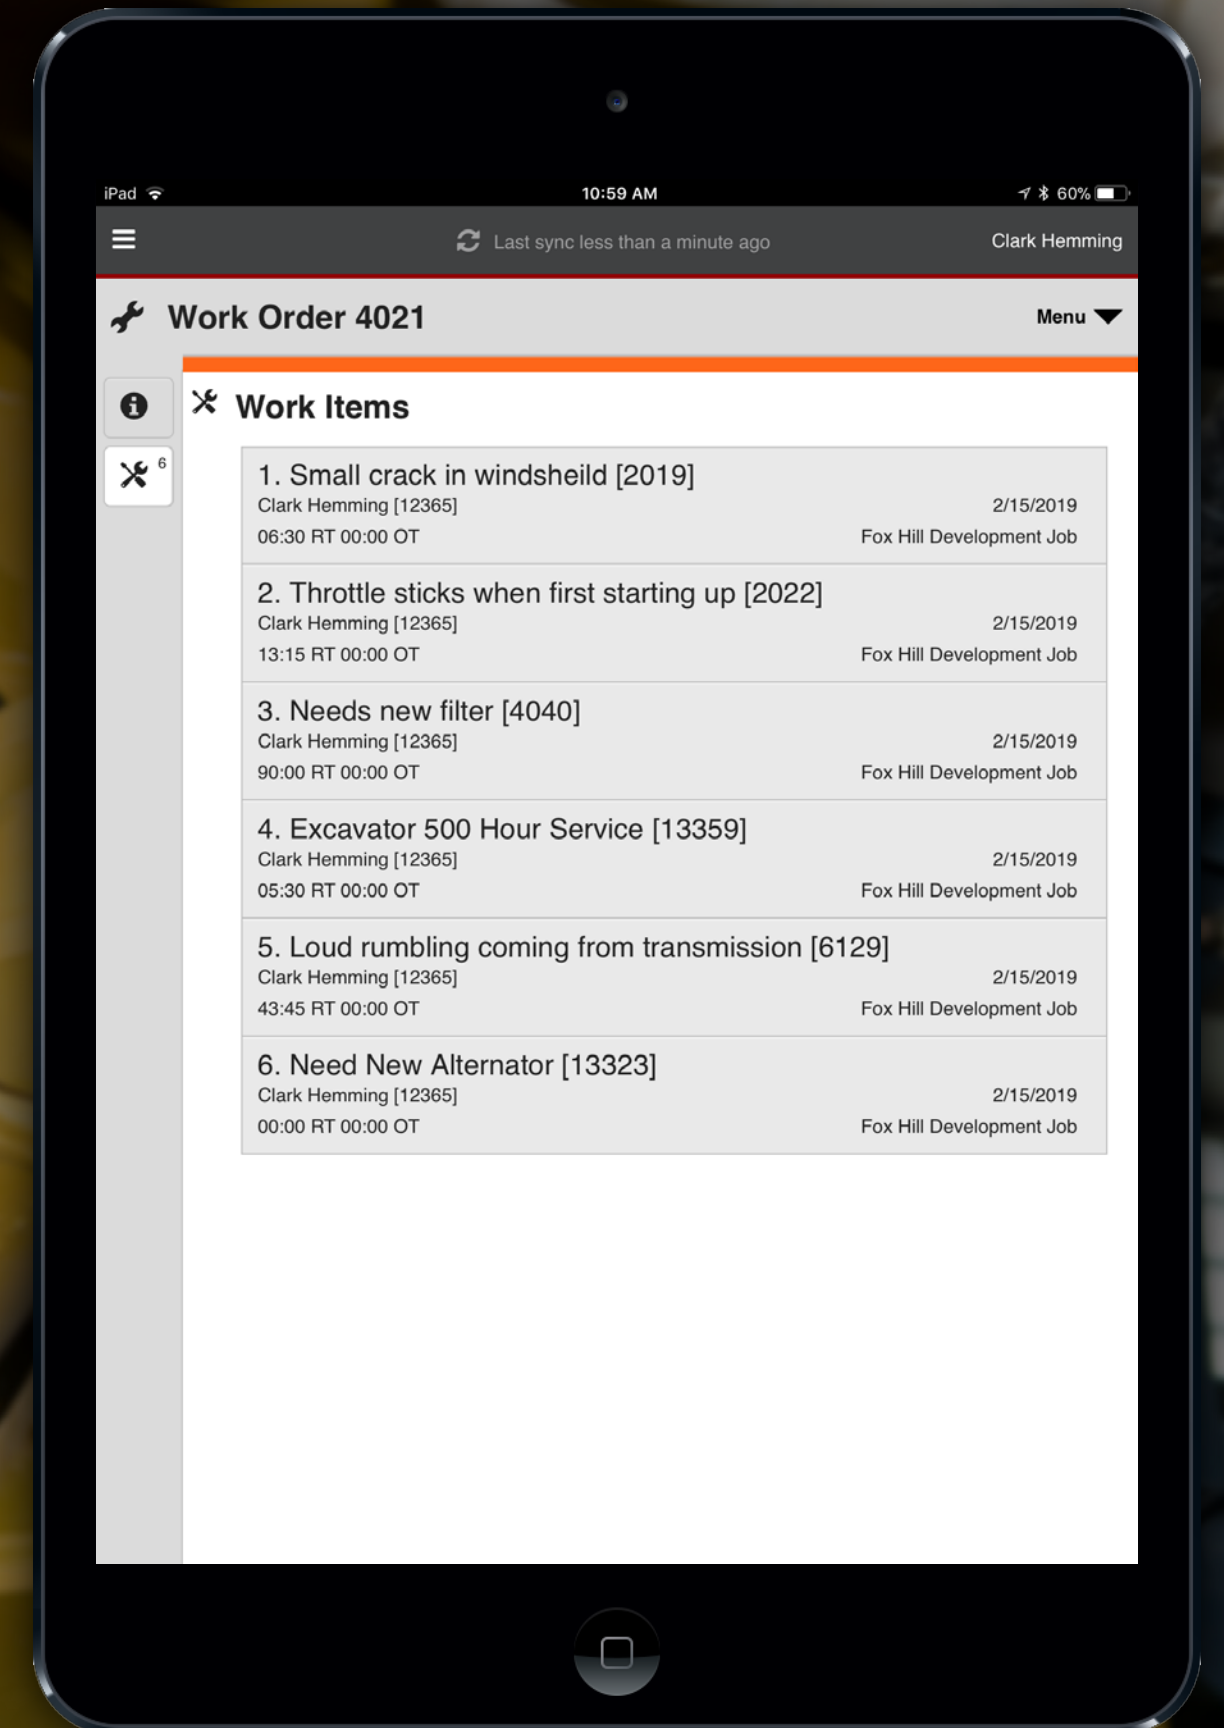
iPad 10:59 AM 60%

Last sync less than a minute ago Clark Hemming

Work Order 4021 Menu

6

Work Items

1. Small crack in windsheild [2019]
Clark Hemming [12365] 2/15/2019
06:30 RT 00:00 OT Fox Hill Development Job

2. Throttle sticks when first starting up [2022]
Clark Hemming [12365] 2/15/2019
13:15 RT 00:00 OT Fox Hill Development Job

3. Needs new filter [4040]
Clark Hemming [12365] 2/15/2019
90:00 RT 00:00 OT Fox Hill Development Job

4. Excavator 500 Hour Service [13359]
Clark Hemming [12365] 2/15/2019
05:30 RT 00:00 OT Fox Hill Development Job

5. Loud rumbling coming from transmission [6129]
Clark Hemming [12365] 2/15/2019
43:45 RT 00:00 OT Fox Hill Development Job

6. Need New Alternator [13323]
Clark Hemming [12365] 2/15/2019
00:00 RT 00:00 OT Fox Hill Development Job